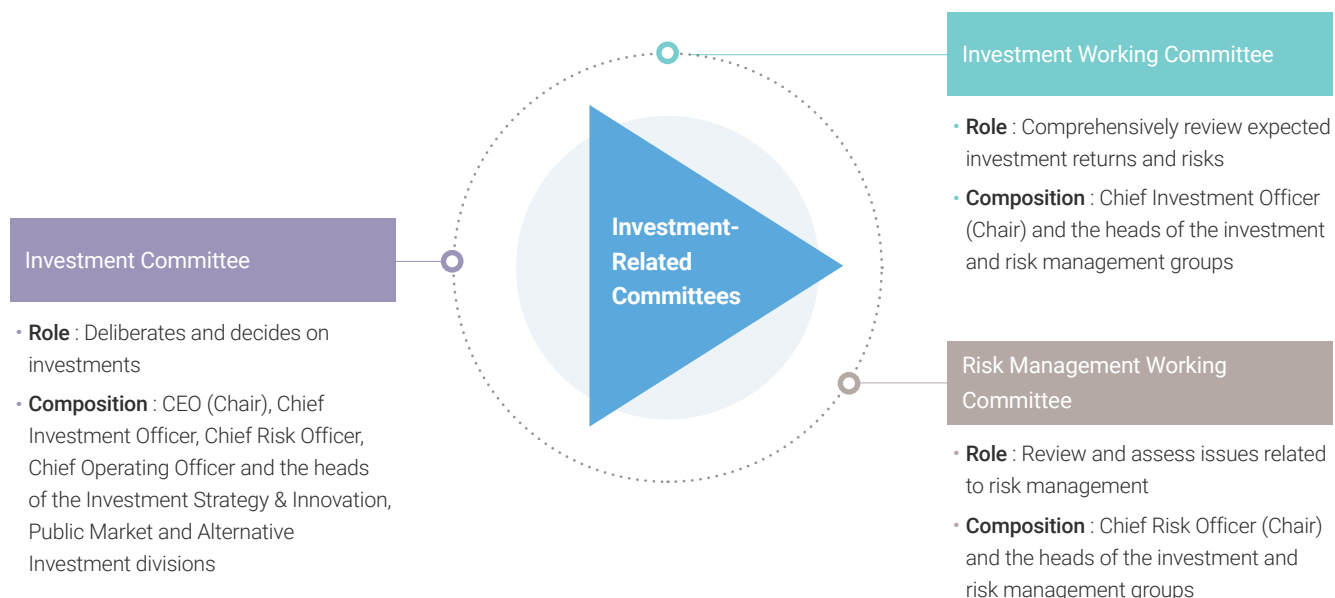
Investment-Related Committees

Investment Committee

• Role : Deliberates and decides on investments
• Composition : CEO (Chair), Chief Investment Officer, Chief Risk Officer, Chief Operating Officer and the heads of the Investment Strategy & Innovation, Public Market and Alternative Investment divisions

Investment Working Committee

• Role : Comprehensively review expected investment returns and risks
• Composition : Chief Investment Officer (Chair) and the heads of the investment and risk management groups

Risk Management Working Committee

• Role : Review and assess issues related to risk management
• Composition : Chief Risk Officer (Chair) and the heads of the investment and risk management groups